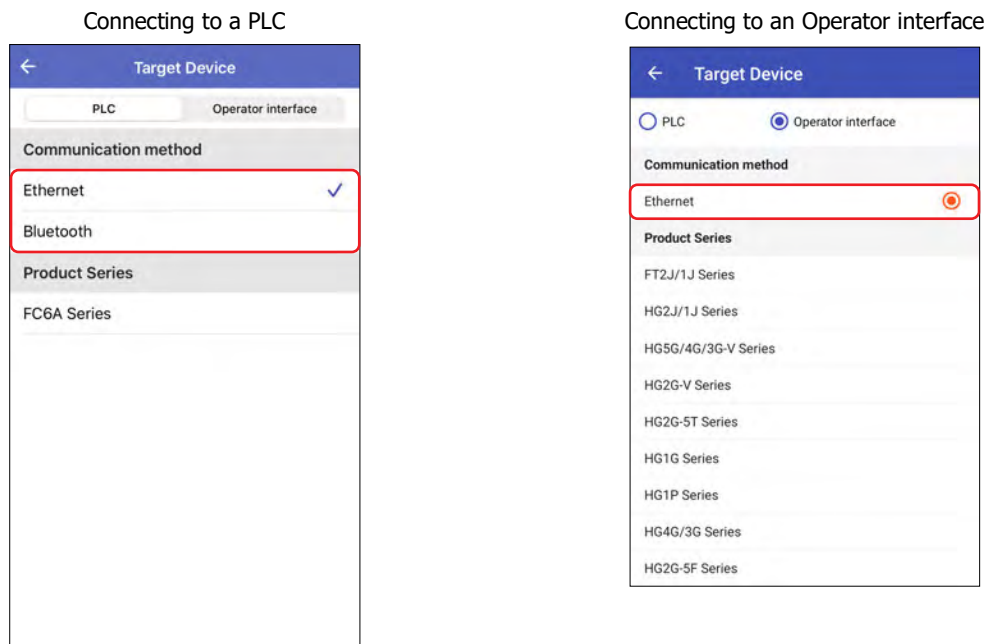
Connecting to a PLC

Target Device

PLC

Operator interface

Communication method

Ethernet

Bluetooth

Product Series

FC6A Series

Connecting to an Operator interface

Target Device

PLC

Operator interface

Communication method

Ethernet

Product Series

FT2J/1J Series

HG2J/1J Series

HG5G/4G/3G-V Series

HG2G-V Series

HG2G-5T Series

HG1G Series

HG1P Series

HG4G/3G Series

HG2G-5F Series